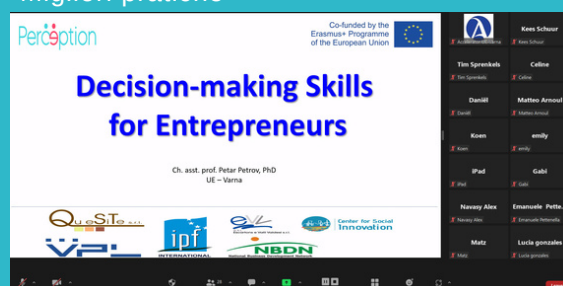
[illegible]

Perception

Co-funded by the Erasmus+ Programme of the European Union

Decision-making Skills for Entrepreneurs

Ch. asst. prof. Petar Petrov, PhD
UE – Varna

QueSiTe
VPL
ipf INTERNATIONAL
EVL
NBDN
Center for Social Innovation

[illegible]
Kees Schuur
Kees Schuur
Tim Sprenkels
Tim Sprenkels
Celine
Celine
Daniël
Daniël
Matteo Arnoul
Matteo Arnoul
Koen
Koen
emily
emily
iPad
iPad
Gabi
Gabi
Navaay Alex
Navaay Alex
Emanuele Pette...
Emanuele Pettenella
Matz
Matz
Lucia gonzales
Lucia gonzales